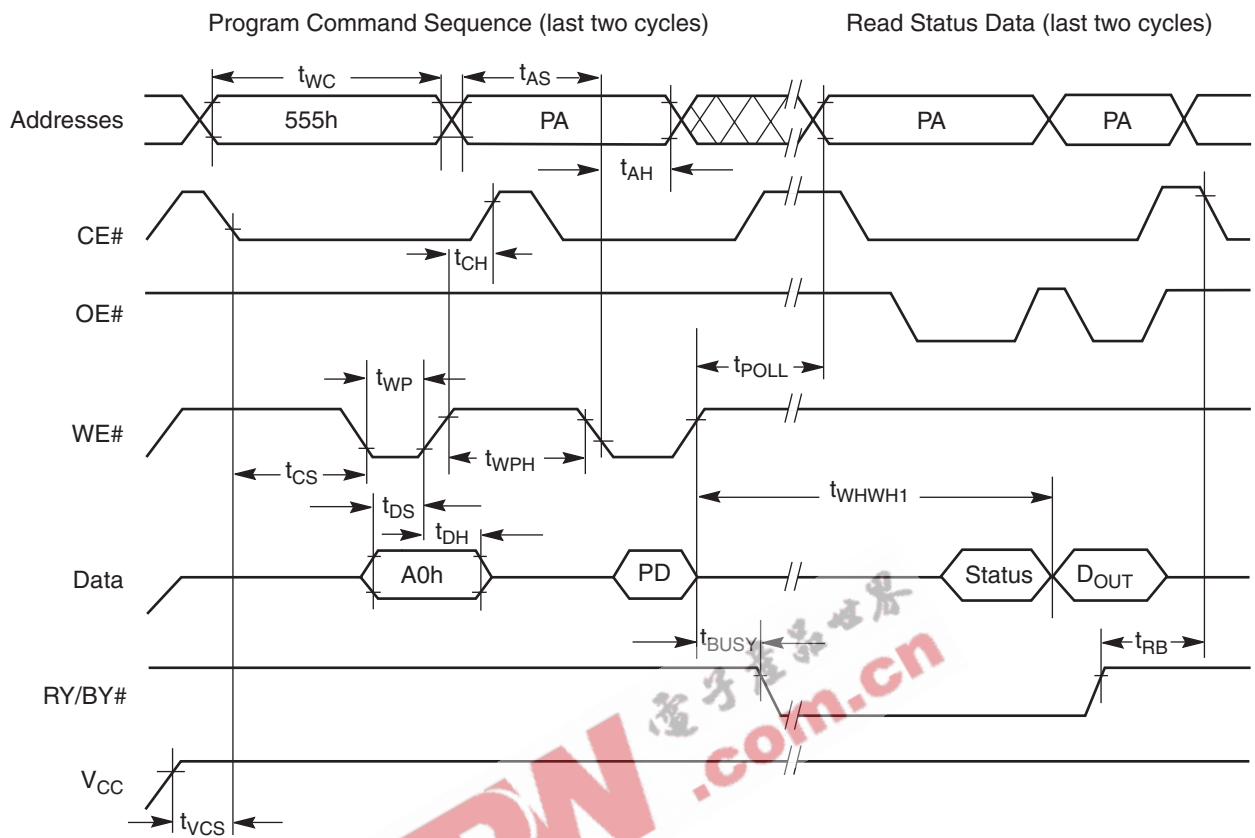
Program Command Sequence (last two cycles)

Read Status Data (last two cycles)

Addresses

$t_{WC}$

555h

$t_{AS}$

PA

PA

PA

$t_{AH}$

CE#

$t_{CH}$

OE#

$t_{POLL}$

$t_{WP}$

WE#

$t_{CS}$

$t_{WPH}$

$t_{WHWH1}$

$t_{DS}$

$t_{DH}$

Data

A0h

PD

Status

$D_{OUT}$

$t_{BUSY}$

$t_{RB}$

RY/BY#

$V_{CC}$

$t_{VCS}$

电子工程世界

.com.cn